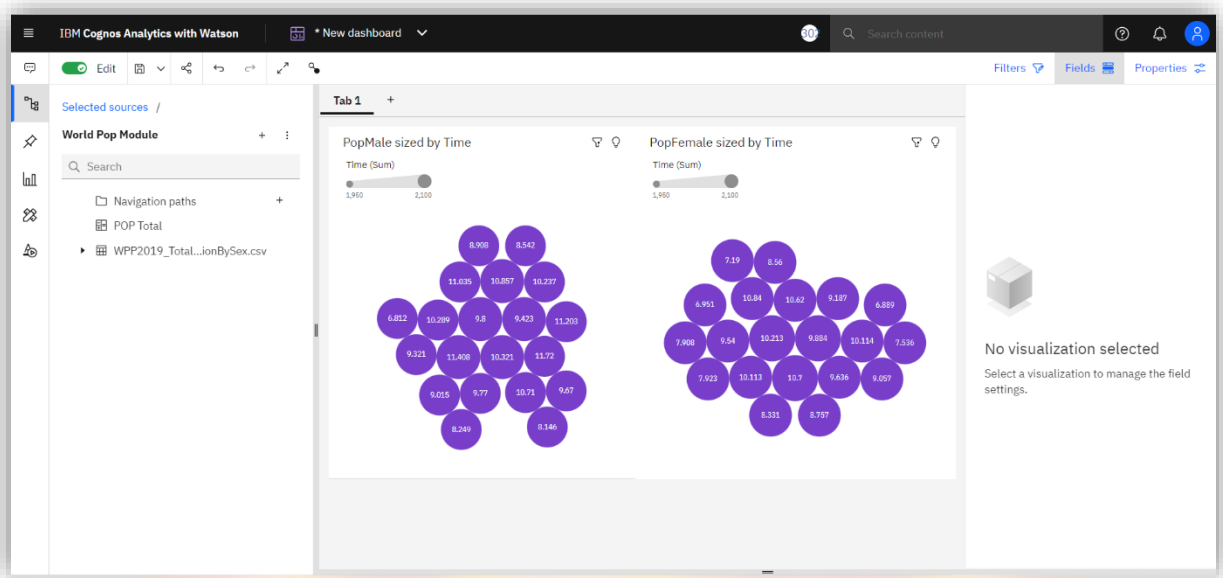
IBM Cognos Analytics with Watson

* New dashboard

30

Search content

Edit

Filters

Fields

Properties

Selected sources /

World Pop Module

Search

Navigation paths

POP Total

WPP2019_Total...ionBySex.csv

Tab 1

+

PopMale sized by Time

Time (Sum)

1,950

2,100

8.908

8.542

11.035

10.857

10.237

6.812

10.289

9.8

9.423

11.203

9.321

11.408

10.321

11.72

9.015

9.77

10.71

9.67

8.249

8.146

PopFemale sized by Time

Time (Sum)

1,950

2,100

7.19

8.56

6.951

10.84

10.62

9.187

6.889

7.908

9.54

10.213

9.884

10.114

7.536

7.923

10.113

10.7

9.636

9.057

8.331

8.757

No visualization selected

Select a visualization to manage the field settings.